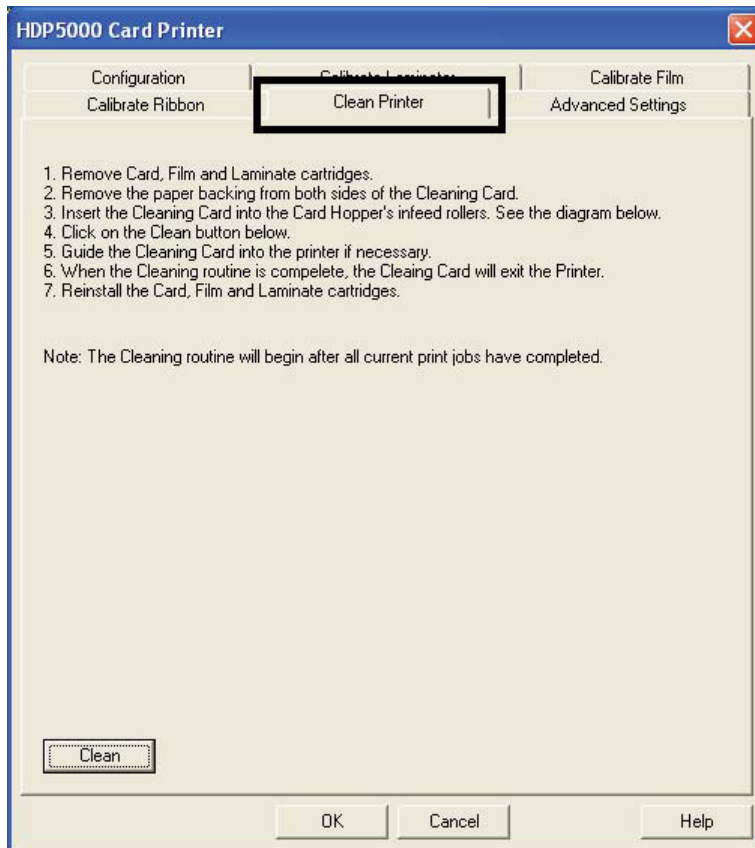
HDP5000 Card Printer

Configuration
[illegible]
Calibrate Film
Calibrate Ribbon
Clean Printer
Advanced Settings

1. Remove Card, Film and Laminate cartridges.
2. Remove the paper backing from both sides of the Cleaning Card.
3. Insert the Cleaning Card into the Card Hopper's infeed rollers. See the diagram below.
4. Click on the Clean button below.
5. Guide the Cleaning Card into the printer if necessary.
6. When the Cleaning routine is compelete, the Cleaing Card will exit the Printer.
7. Reinstall the Card, Film and Laminate cartridges.

Note: The Cleaning routine will begin after all current print jobs have completed.

Clean

OK
Cancel
Help